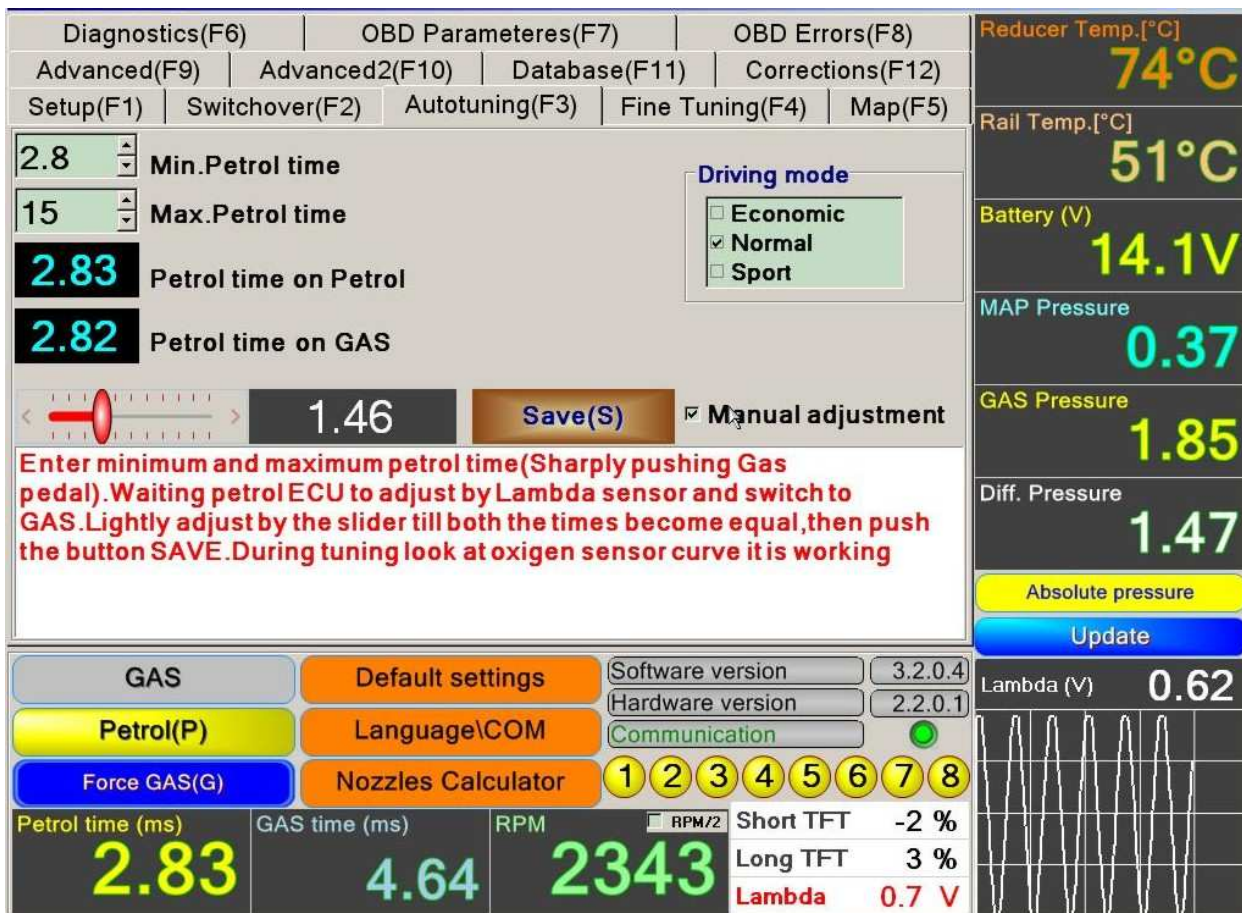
Diagnostics(F6) | OBD Parameteres(F7) | OBD Errors(F8)
Advanced(F9) | Advanced2(F10) | Database(F11) | Corrections(F12)
Setup(F1) | Switchover(F2) | Autotuning(F3) | Fine Tuning(F4) | Map(F5)

Reducer Temp.[°C]
74°C
Rail Temp.[°C]
51°C
Battery (V)
14.1V
MAP Pressure
0.37
GAS Pressure
1.85
Diff. Pressure
1.47

2.8 Min.Petrol time
15 Max.Petrol time
2.83 Petrol time on Petrol
2.82 Petrol time on GAS

Driving mode
Economic
Normal
Sport

1.46
Save(S)
Manual adjustment

Enter minimum and maximum petrol time(Sharply pushing Gas pedal).Waiting petrol ECU to adjust by Lambda sensor and switch to GAS.Lightly adjust by the slider till both the times become equal,then push the button SAVE.During tuning look at oxigen sensor curve it is working

Absolute pressure
Update

GAS
Default settings
Software version 3.2.0.4
Hardware version 2.2.0.1
Communication
Petrol(P)
Language\COM
Lambda (V) 0.62
Force GAS(G)
Nozzles Calculator
1 2 3 4 5 6 7 8

Petrol time (ms)
2.83
GAS time (ms)
4.64
RPM
RPM/2
2343

| Short TFT | -2 % |
|---|---|
| Long TFT | 3 % |
| Lambda | 0.7 V |